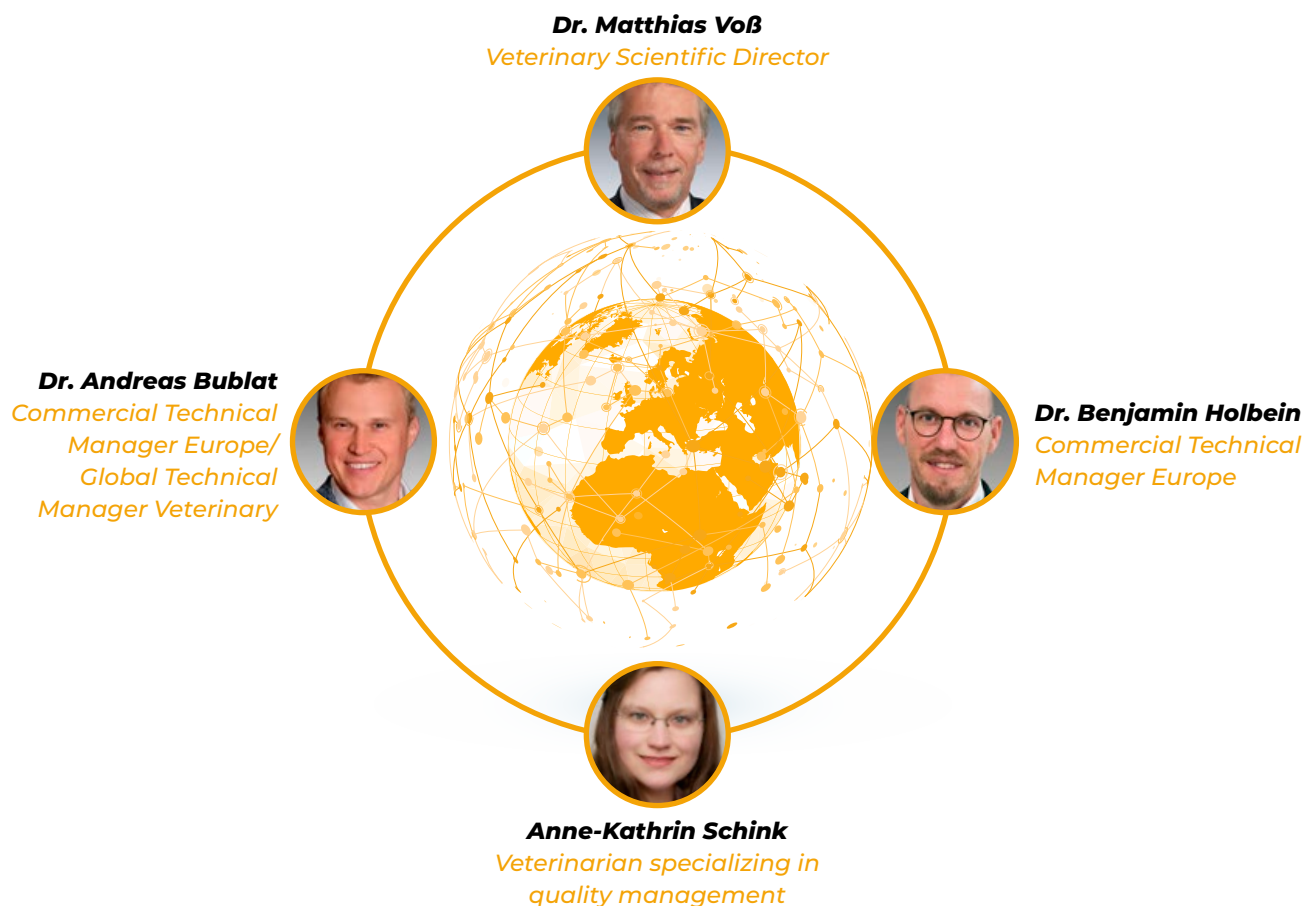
Dr. Matthias Voß
Veterinary Scientific Director

Dr. Andreas Bublat
Commercial Technical Manager Europe/ Global Technical Manager Veterinary

Dr. Benjamin Holbein
Commercial Technical Manager Europe

Anne-Kathrin Schink
Veterinarian specializing in quality management